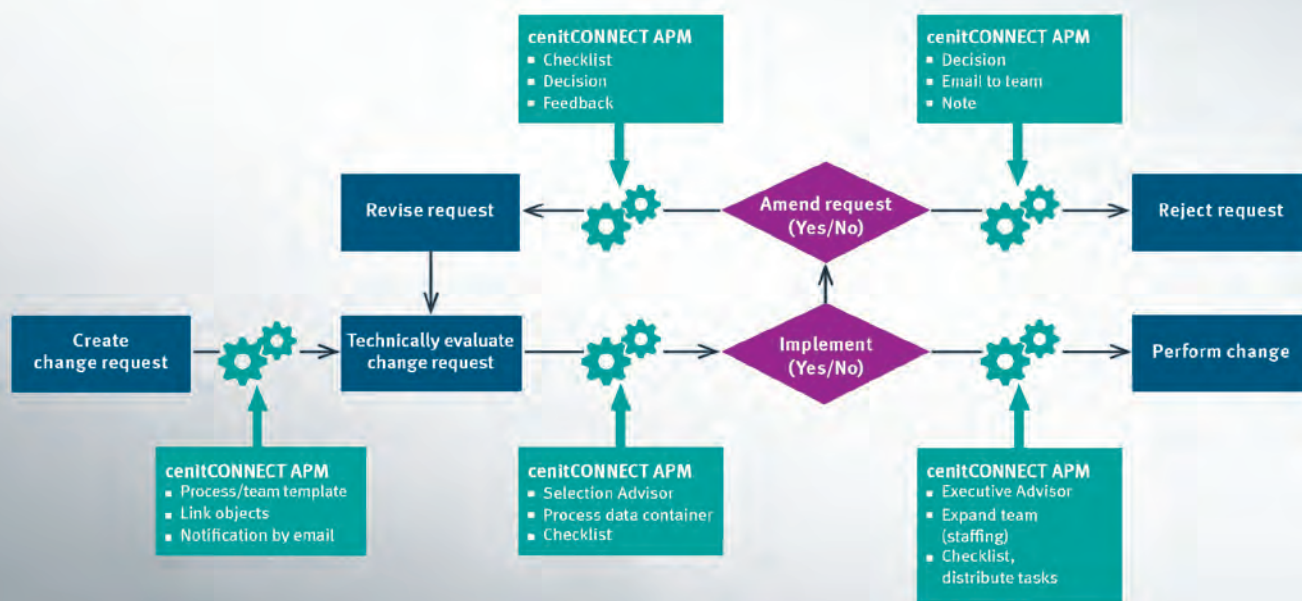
cenitCONNECT APM
- Checklist
- Decision
- Feedback

cenitCONNECT APM
- Decision
- Email to team
- Note

Revise request

Amend request (Yes/No)

Reject request

Create change request

Technically evaluate change request

Implement (Yes/No)

Perform change

cenitCONNECT APM
- Process/team template
- Link objects
- Notification by email

cenitCONNECT APM
- Selection Advisor
- Process data container
- Checklist

cenitCONNECT APM
- Executive Advisor
- Expand team (staffing)
- Checklist, distribute tasks